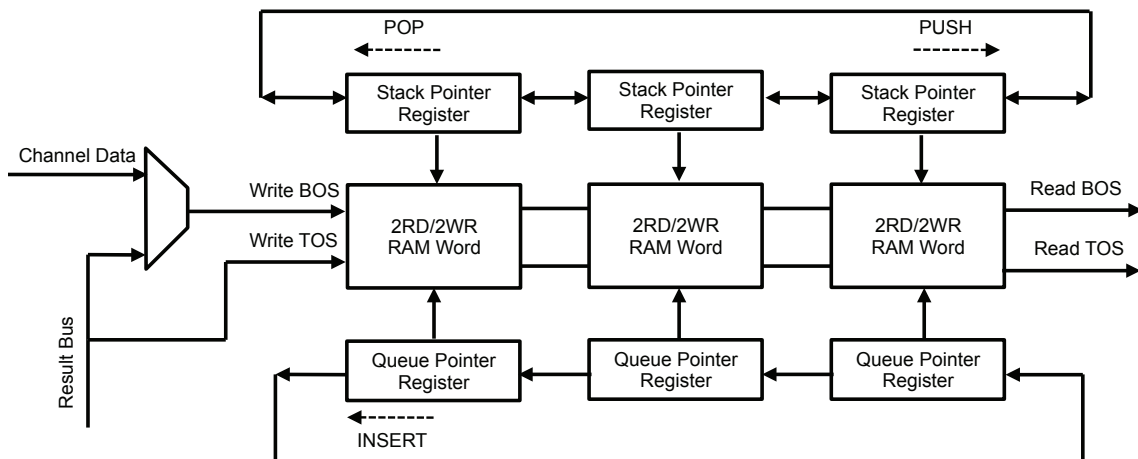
POP

PUSH

Stack Pointer Register

Stack Pointer Register

Stack Pointer Register

Channel Data

Write BOS

Write TOS

2RD/2WR RAM Word

2RD/2WR RAM Word

2RD/2WR RAM Word

Read BOS

Read TOS

Result Bus

Queue Pointer Register

Queue Pointer Register

Queue Pointer Register

INSERT